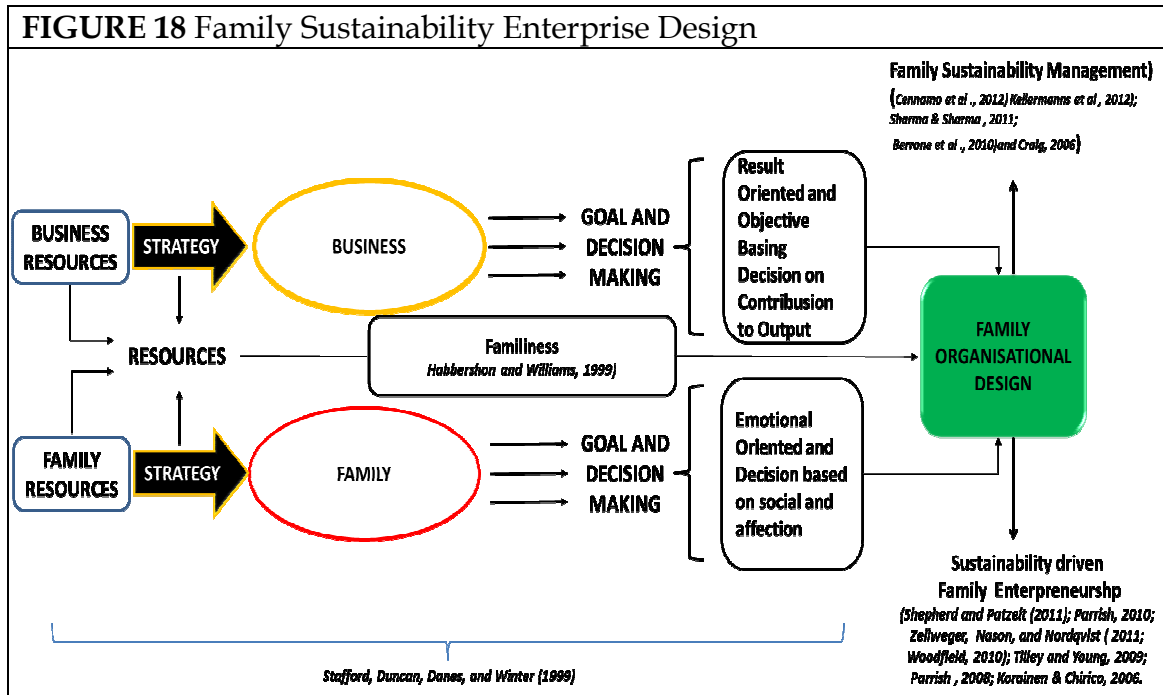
**FIGURE 18** Family Sustainability Enterprise Design

Family Sustainability Management)

(Cennamo et al ., 2012) Kellermanns et al , 2012); Sharma & Sharma , 2011; Berrone et al ., 2010)and Craig, 2006)

BUSINESS RESOURCES

STRATEGY

BUSINESS

GOAL AND DECISION MAKING

Result Oriented and Objective Basing Decision on Contribusion to Output

RESOURCES

Familiness

Habbershon and Williams, 1999)

FAMILY ORGANISATIONAL DESIGN

FAMILY RESOURCES

STRATEGY

FAMILY

GOAL AND DECISION MAKING

Emotional Oriented and Decision based on social and affection

Sustainability driven Family Enterpreneurshp

(Shepherd and Patzelt (2011); Parrish, 2010; Zellweger, Nason, and Nordqvist ( 2011; Woodfield, 2010); Tilley and Young, 2009; Parrish , 2008; Korainen & Chirico, 2006.

Stafford, Duncan, Danes, and Winter (1999)